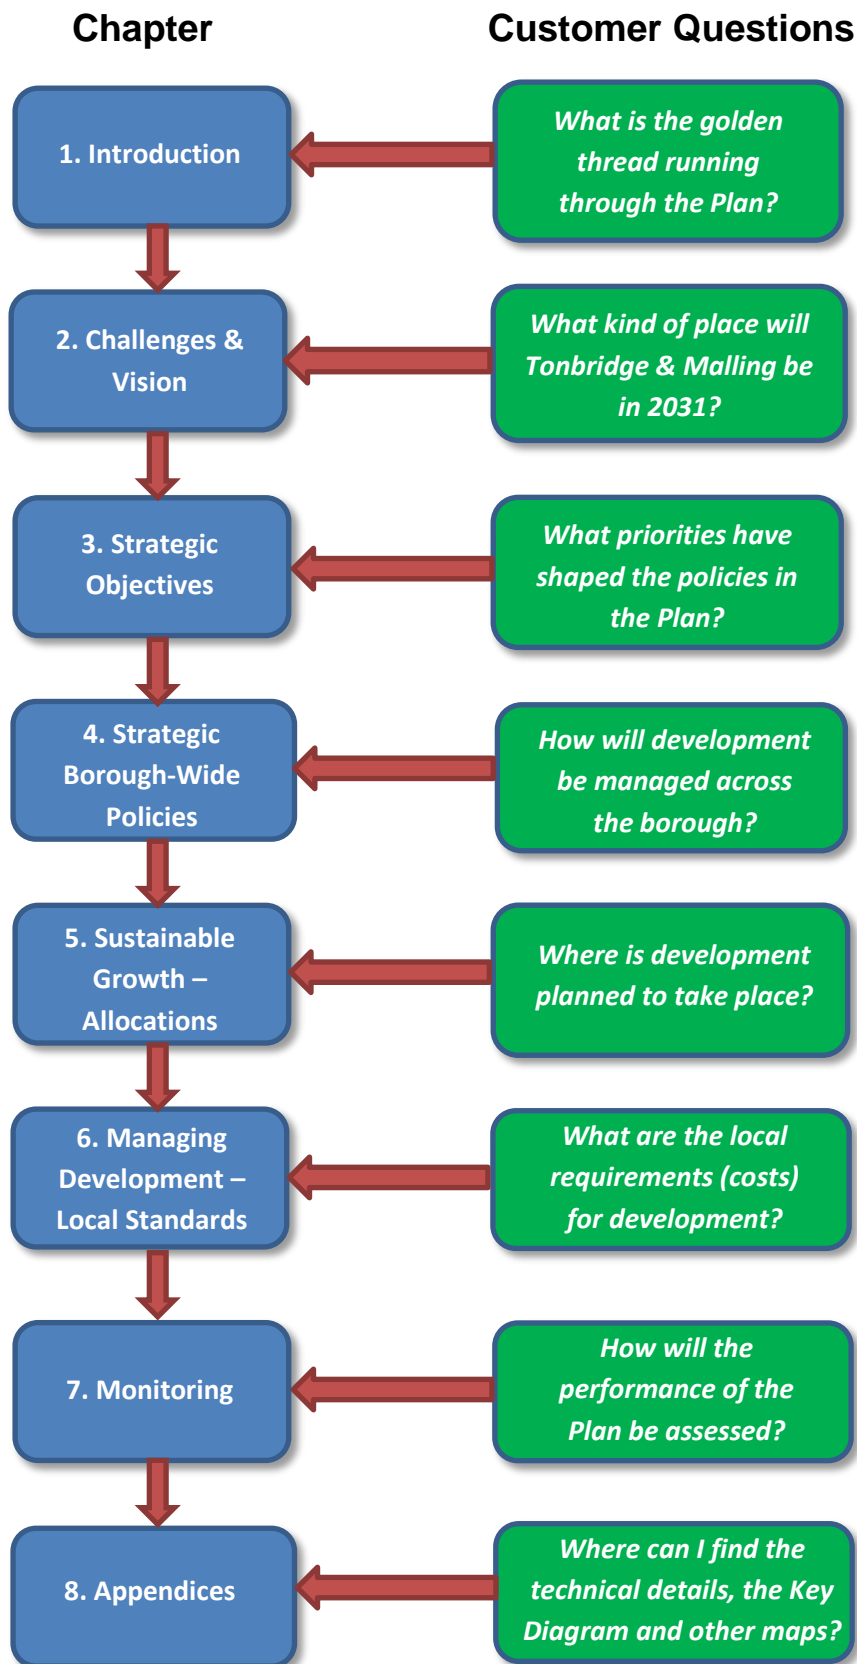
Chapter

Customer Questions

1. Introduction

What is the golden thread running through the Plan?

2. Challenges & Vision

What kind of place will Tonbridge & Malling be in 2031?

3. Strategic Objectives

What priorities have shaped the policies in the Plan?

4. Strategic Borough-Wide Policies

How will development be managed across the borough?

5. Sustainable Growth – Allocations

Where is development planned to take place?

6. Managing Development – Local Standards

What are the local requirements (costs) for development?

7. Monitoring

How will the performance of the Plan be assessed?

8. Appendices

Where can I find the technical details, the Key Diagram and other maps?